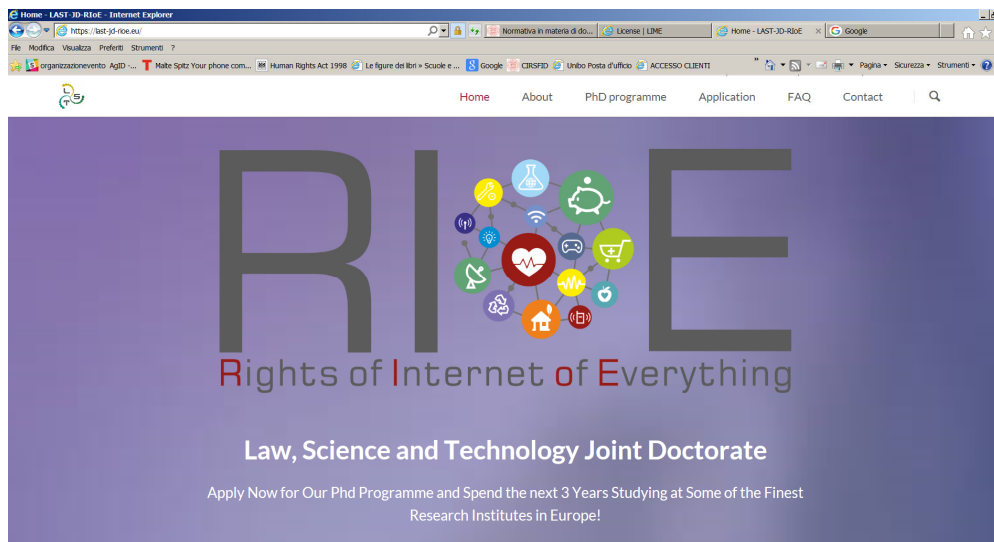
Home - LAST-JD-RIoE - Internet Explorer

https://last-jd-rioe.eu/

Normativa in materia di do... | License | LIME | Home - LAST-JD-RIoE | Google

File Modifica Visualizza Preferiti Strumenti ?

organizzazioneevento AgID -... Malte Spitz Your phone com... Human Rights Act 1998 Le figure dei libri » Scuole e ... Google CIRSFID Unibo Posta d'ufficio ACCESSO CLIENTI

Pagina Sicurezza Strumenti

Home About PhD programme Application FAQ Contact

RIoE

Rights of Internet of Everything

Law, Science and Technology Joint Doctorate

Apply Now for Our Phd Programme and Spend the next 3 Years Studying at Some of the Finest Research Institutes in Europe!